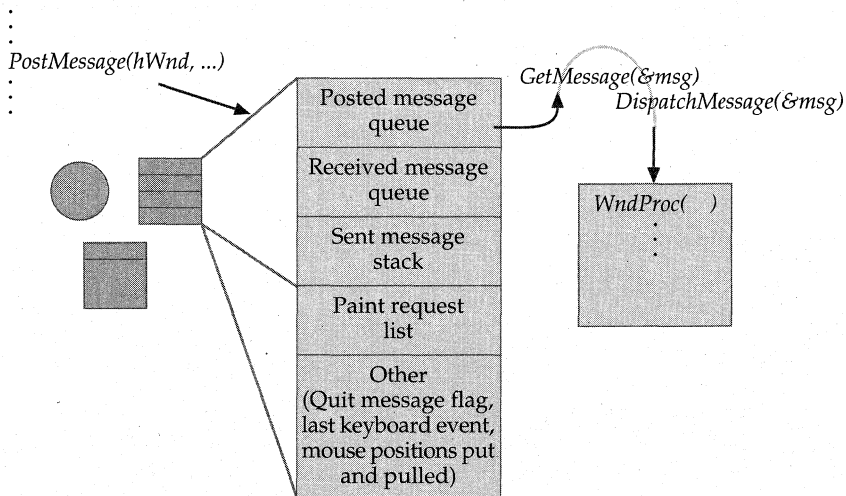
PostMessage(hWnd, ...)

Posted message queue

Received message queue

Sent message stack

Paint request list

Other (Quit message flag, last keyboard event, mouse positions put and pulled)

GetMessage(&msg)
DispatchMessage(&msg)

WndProc( )